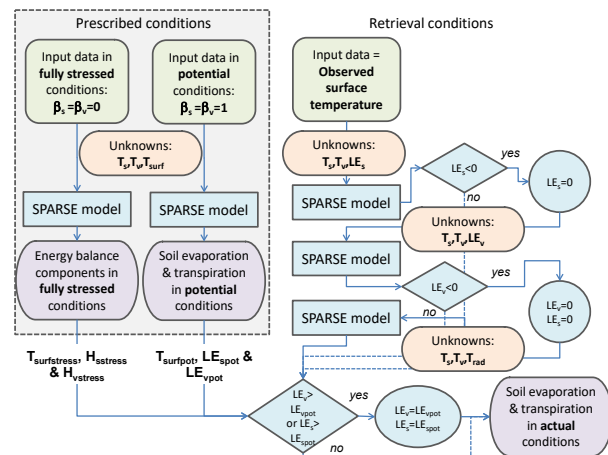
Prescribed conditions

Input data in fully stressed conditions: $\beta_s = \beta_v = 0$

Input data in potential conditions: $\beta_s = \beta_v = 1$

Unknowns: $T_s, T_v, T_{surf}$

SPARSE model

SPARSE model

Energy balance components in fully stressed conditions

Soil evaporation & transpiration in potential conditions

$T_{surfstress}$, $H_{sstress}$ & $H_{vstress}$

$T_{surfpot}$, $LE_{spot}$ & $LE_{vpot}$

Retrieval conditions

Input data = Observed surface temperature

Unknowns: $T_s, T_v, LE_s$

$LE_s<0$

yes

no

$LE_s=0$

SPARSE model

Unknowns: $T_s, T_v, LE_v$

SPARSE model

$LE_v<0$

yes

no

$LE_v=0$
$LE_s=0$

SPARSE model

Unknowns: $T_s, T_v, T_{rad}$

$LE_v >$ $LE_{vpot}$ or $LE_s >$ $LE_{spot}$

yes

no

$LE_v=LE_{vpot}$
$LE_s=LE_{spot}$

Soil evaporation & transpiration in actual conditions